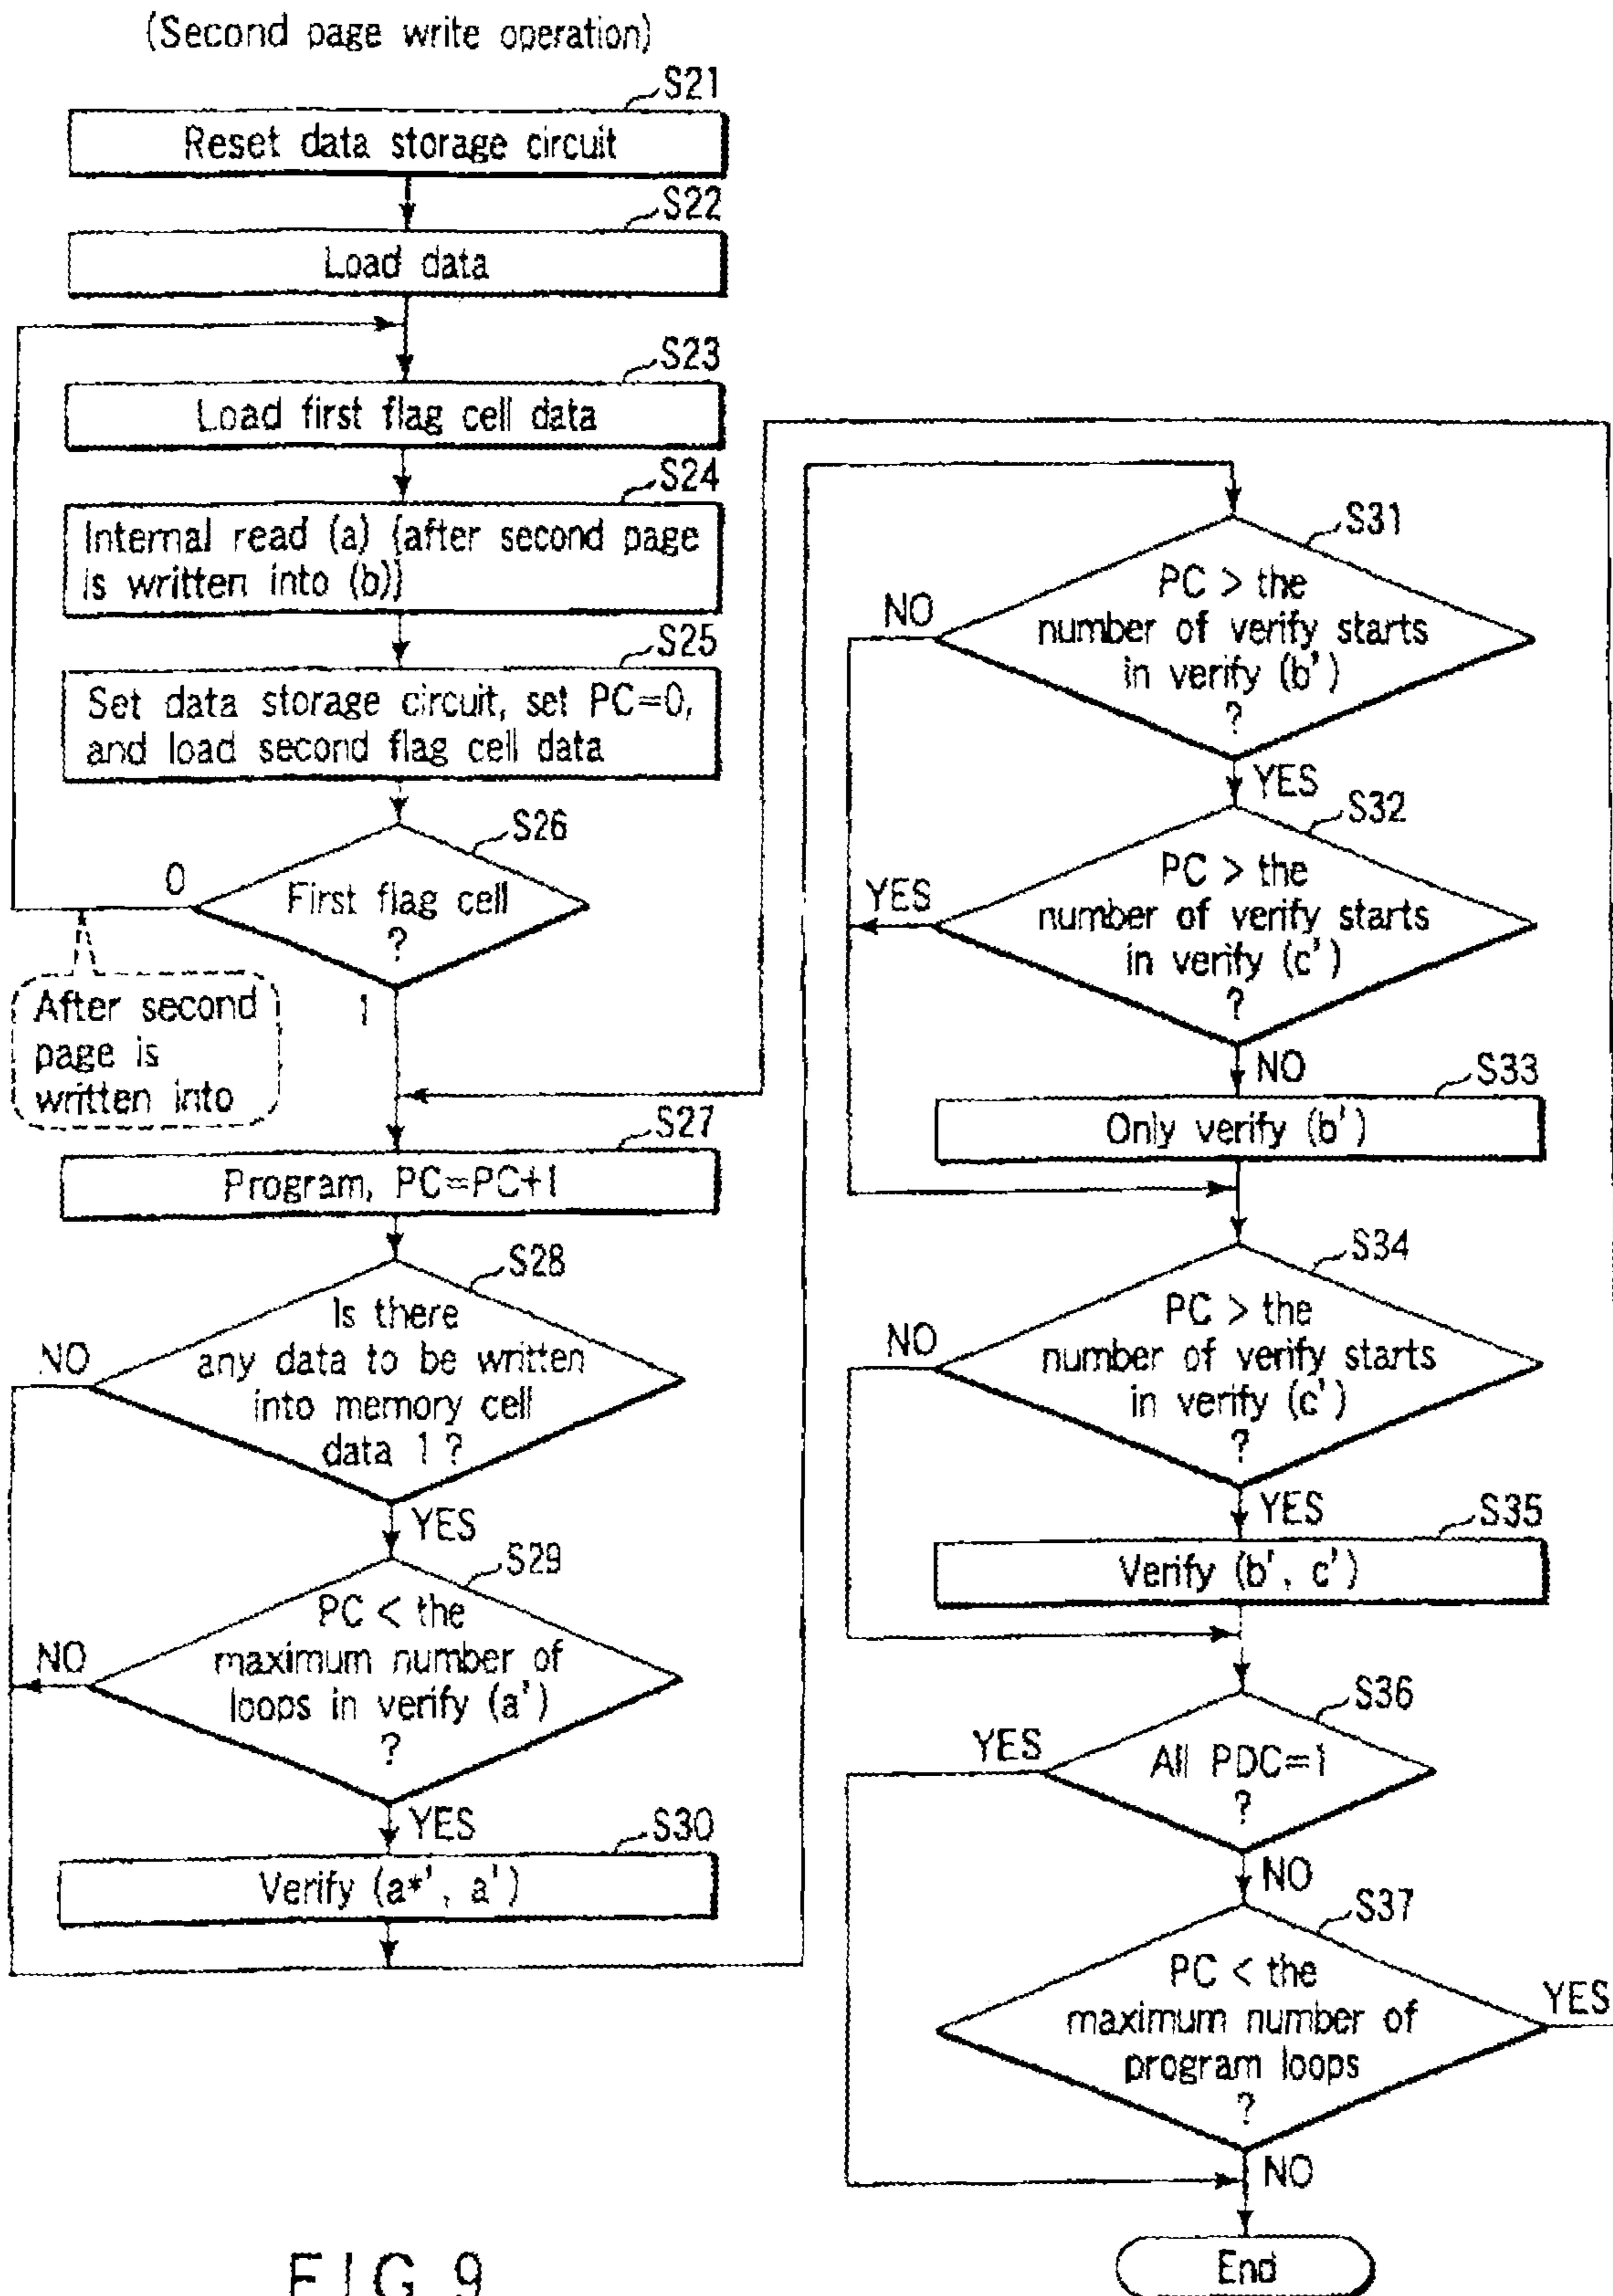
(Second page write operation)

S21
Reset data storage circuit

S22
Load data

S23
Load first flag cell data

S24
Internal read (a) (after second page is written into (b))

S25
Set data storage circuit, set PC=0, and load second flag cell data

S26
First flag cell ?

0

1

After second page is written into

S27
Program, PC=PC+1

S28
Is there any data to be written into memory cell data 1 ?

NO

YES

S29
PC < the maximum number of loops in verify (a') ?

NO

YES

S30
Verify (a*', a')

S31
PC > the number of verify starts in verify (b') ?

NO

YES

S32
PC > the number of verify starts in verify (c') ?

YES

NO

S33
Only verify (b')

S34
PC > the number of verify starts in verify (c') ?

NO

YES

S35
Verify (b', c')

S36
All PDC=1 ?

YES

NO

S37
PC < the maximum number of program loops ?

YES

NO

End

F I G. 9